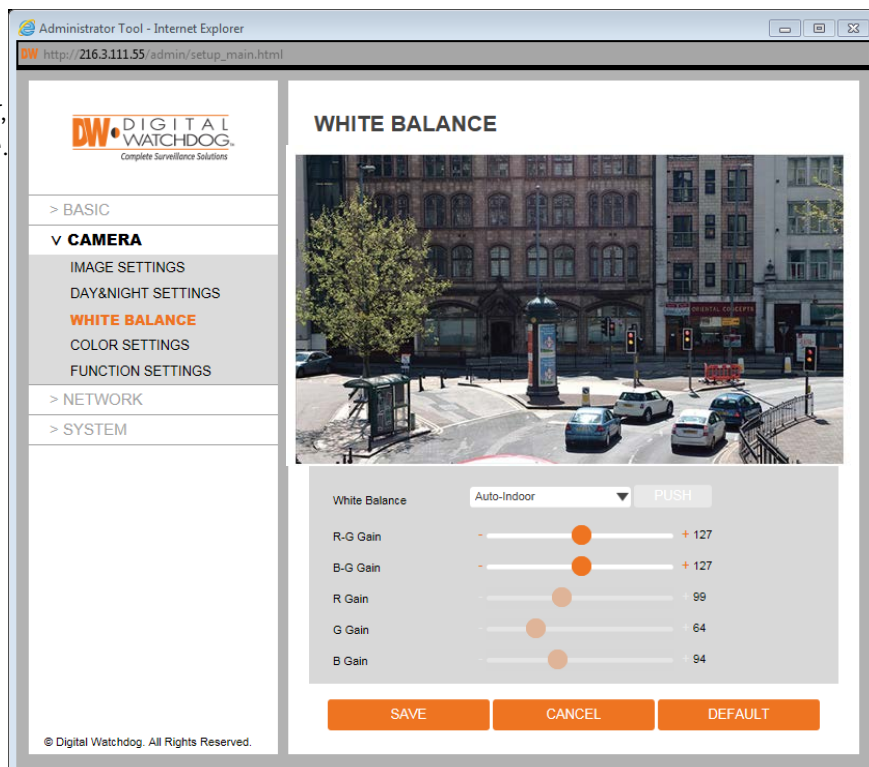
Administrator Tool - Internet Explorer

http://216.3.111.55/admin/setup_main.html

DW DIGITAL WATCHDOG
Complete Surveillance Solutions

> BASIC
v CAMERA
IMAGE SETTINGS
DAY&NIGHT SETTINGS
WHITE BALANCE
COLOR SETTINGS
FUNCTION SETTINGS
> NETWORK
> SYSTEM

© Digital Watchdog. All Rights Reserved.

WHITE BALANCE

White Balance Auto-Indoor PUSH

R-G Gain - + 127
B-G Gain - + 127
R Gain - + 99
G Gain - + 64
B Gain - + 94

SAVE CANCEL DEFAULT